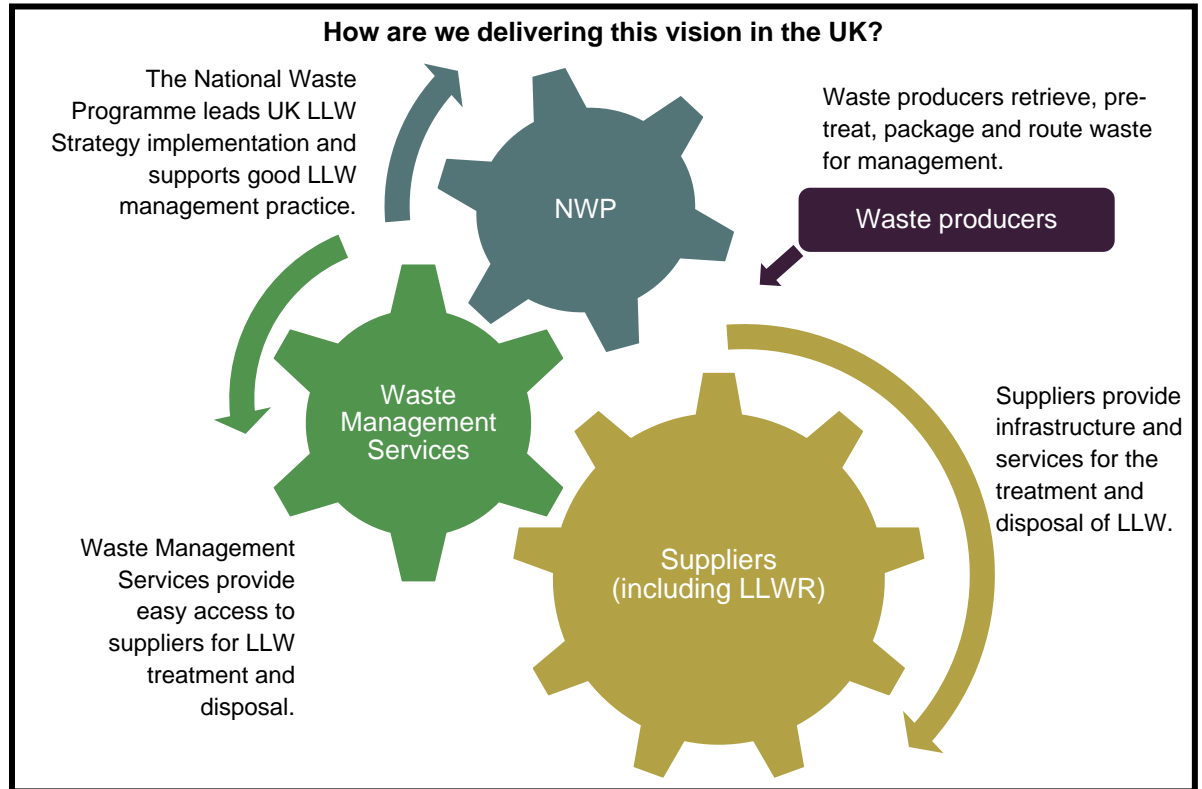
How are we delivering this vision in the UK?

The National Waste Programme leads UK LLW Strategy implementation and supports good LLW management practice.

NWP

Waste producers retrieve, pre-treat, package and route waste for management.

Waste producers

Waste Management Services

Suppliers provide infrastructure and services for the treatment and disposal of LLW.

Suppliers (including LLWR)

Waste Management Services provide easy access to suppliers for LLW treatment and disposal.